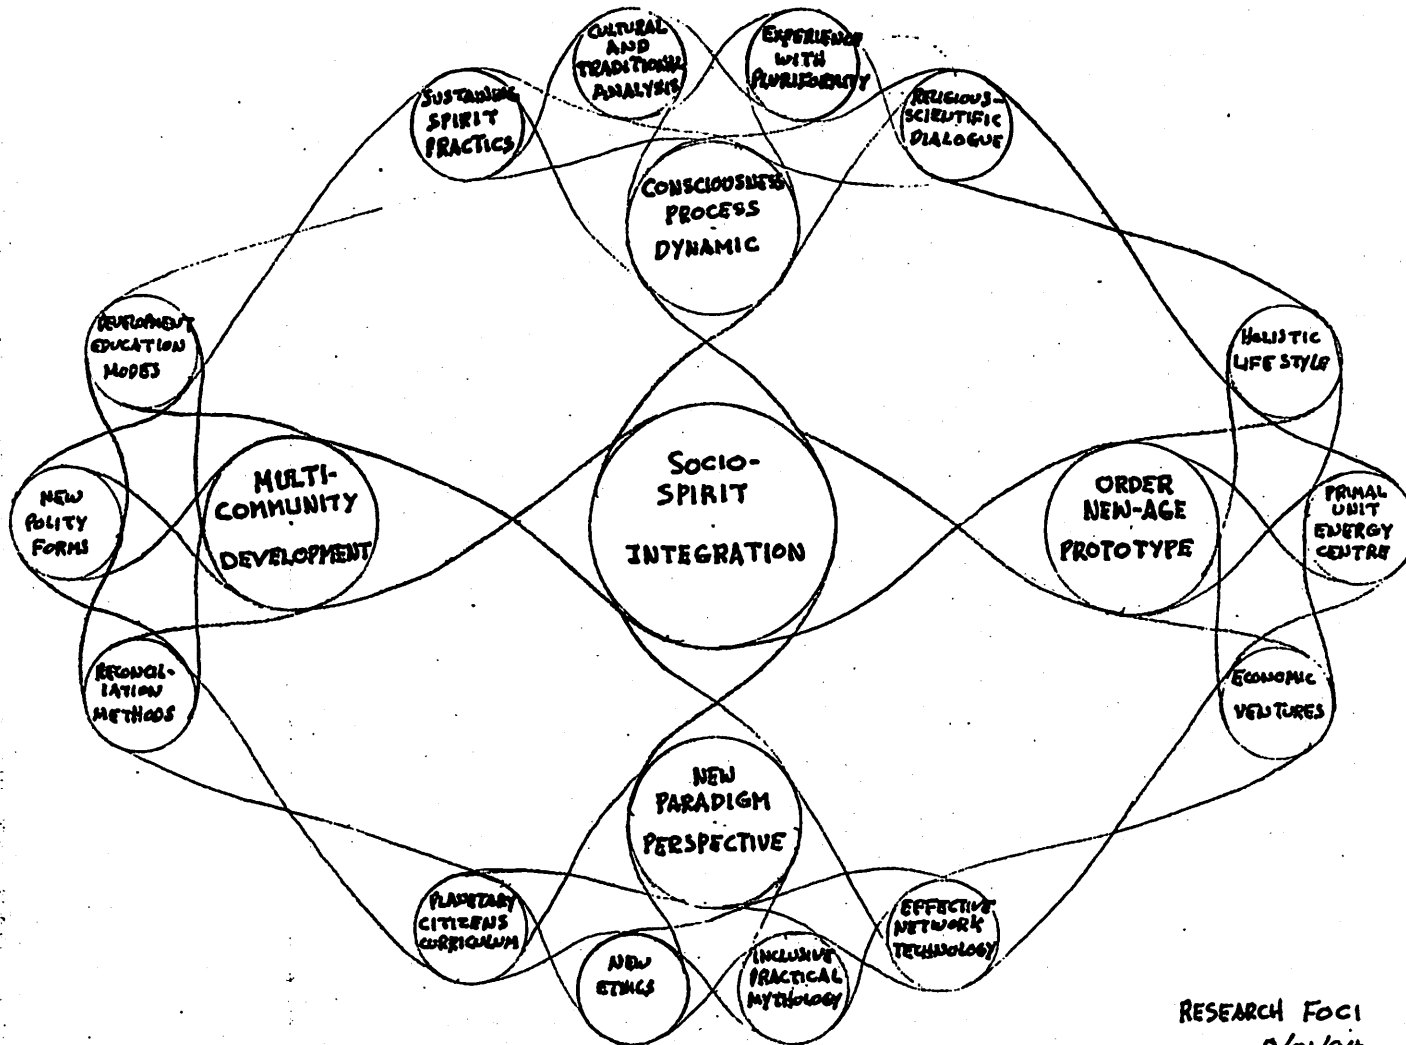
CULTURAL AND TRADITIONAL ANALYSIS

EXPERIENCE WITH PLURIFORMITY

SUSTAINING SPIRIT PRACTICS

RELIGIOUS-SCIENTIFIC DIALOGUE

CONSCIOUSNESS PROCESS DYNAMIC

DEVELOPMENT EDUCATION MODES

HOLISTIC LIFE STYLE

NEW POLITY FORMS

MULTI-COMMUNITY DEVELOPMENT

SOCIO-SPIRIT INTEGRATION

ORDER NEW-AGE PROTOTYPE

PRIMAL UNIT ENERGY CENTRE

RECONCILIATION METHODS

ECONOMIC VENTURES

NEW PARADIGM PERSPECTIVE

PLANETARY CITIZENS CURRICULUM

EFFECTIVE NETWORK TECHNOLOGY

NEW ETHICS

INCLUSIVE PRACTICAL MYTHOLOGY

RESEARCH FOCI
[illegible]